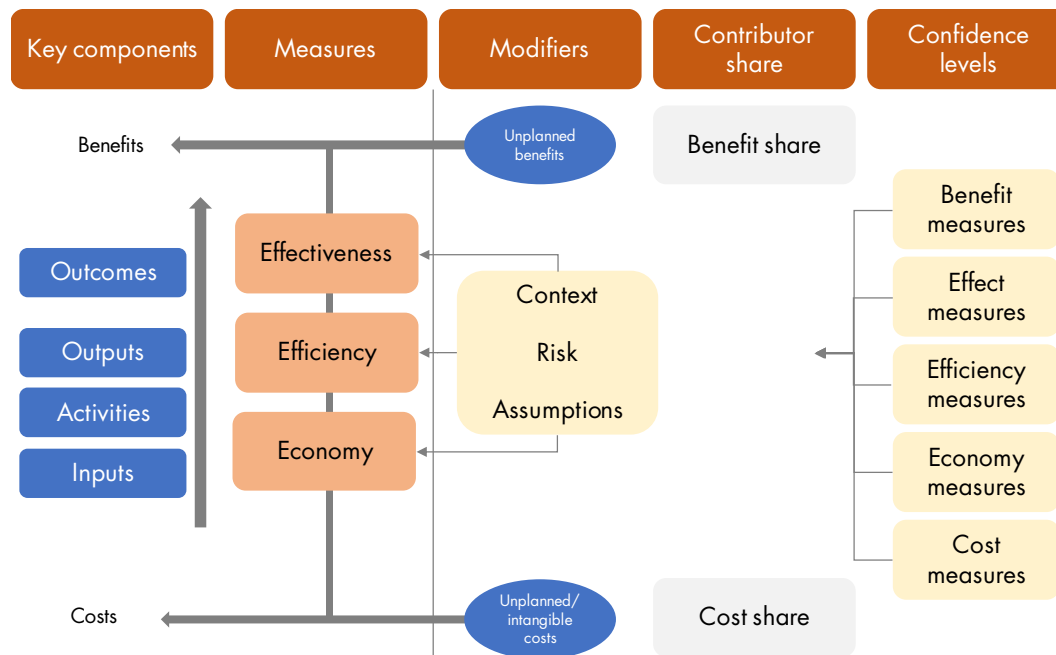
Key components

Measures

Modifiers

Contributor share

Confidence levels

Benefits

Unplanned benefits

Benefit share

Benefit measures

Effectiveness

Effect measures

Outcomes

Context

Risk

Assumptions

Outputs

Efficiency

Efficiency measures

Activities

Economy

Economy measures

Inputs

Cost measures

Costs

Unplanned/ intangible costs

Cost share